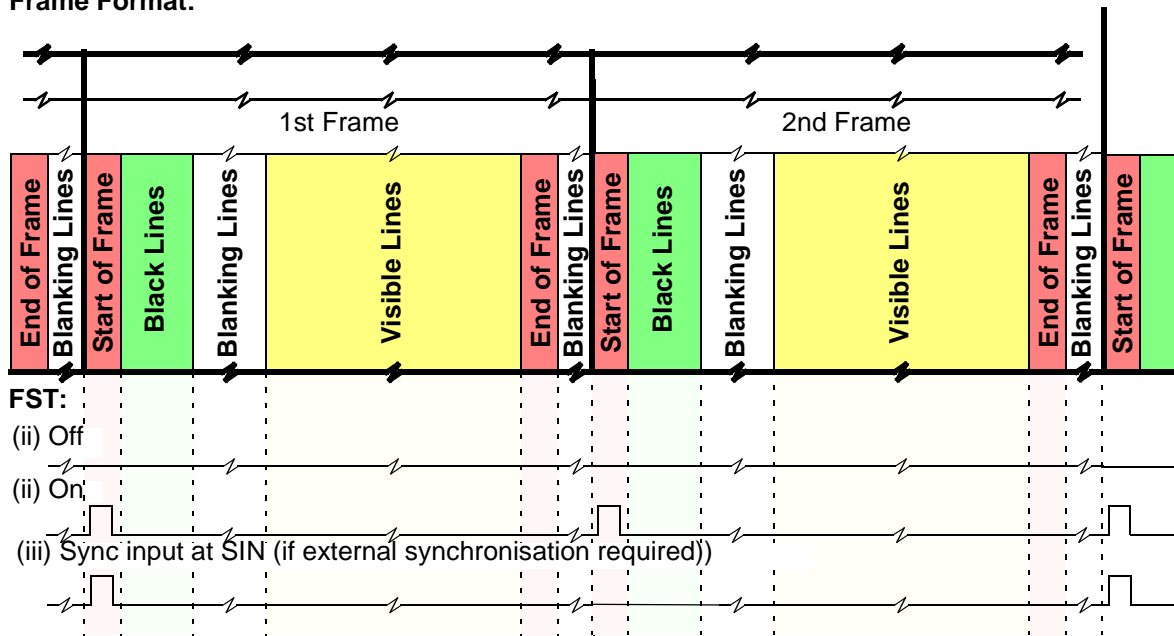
Frame Format:

1st Frame

2nd Frame

End of Frame

Blanking Lines

Start of Frame

Black Lines

Blanking Lines

Visible Lines

End of Frame

Blanking Lines

Start of Frame

Black Lines

Blanking Lines

Visible Lines

End of Frame

Blanking Lines

Start of Frame

FST:

(ii) Off

(ii) On

(iii) Sync input at SIN (if external synchronisation required))